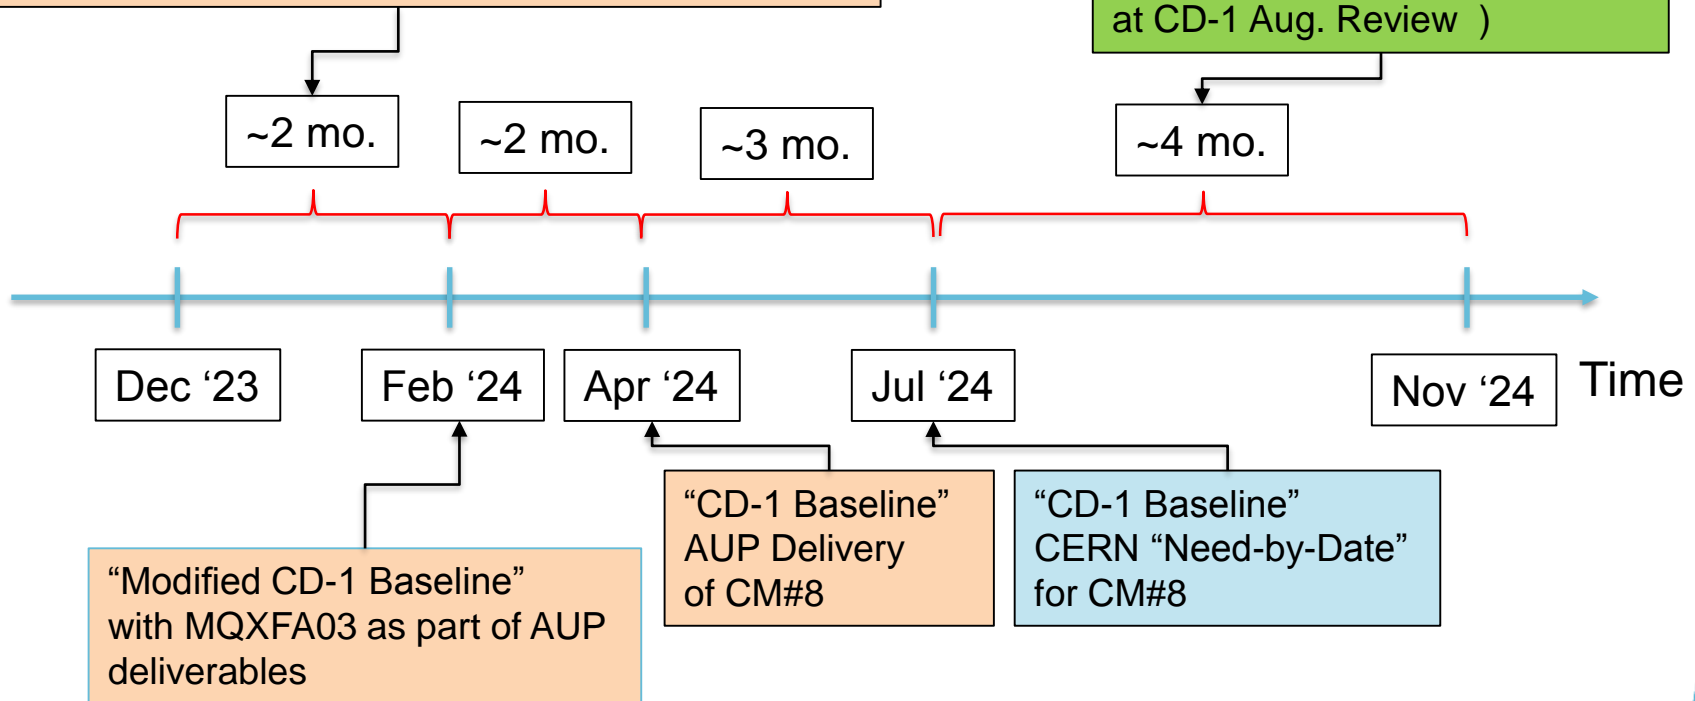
at CD-1 Aug. Review )

~2 mo.

~2 mo.

~3 mo.

~4 mo.

Dec ‘23

Feb ‘24

Apr ‘24

Jul ‘24

Nov ‘24

Time

“CD-1 Baseline” AUP Delivery of CM#8

“CD-1 Baseline” CERN “Need-by-Date” for CM#8

“Modified CD-1 Baseline” with MQXFA03 as part of AUP deliverables